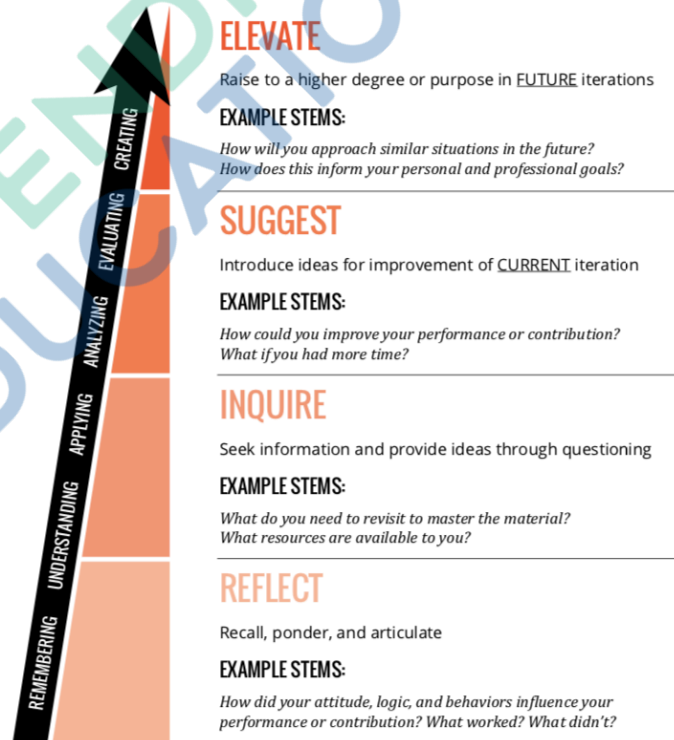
REMEMBERING UNDERSTANDING APPLYING ANALYZING EVALUATING CREATING

ELEVATE

Raise to a higher degree or purpose in FUTURE iterations

EXAMPLE STEMS:

*How will you approach similar situations in the future?*
*How does this inform your personal and professional goals?*

SUGGEST

Introduce ideas for improvement of CURRENT iteration

EXAMPLE STEMS:

*How could you improve your performance or contribution?*
*What if you had more time?*

INQUIRE

Seek information and provide ideas through questioning

EXAMPLE STEMS:

*What do you need to revisit to master the material?*
*What resources are available to you?*

REFLECT

Recall, ponder, and articulate

EXAMPLE STEMS:

*How did your attitude, logic, and behaviors influence your performance or contribution? What worked? What didn't?*